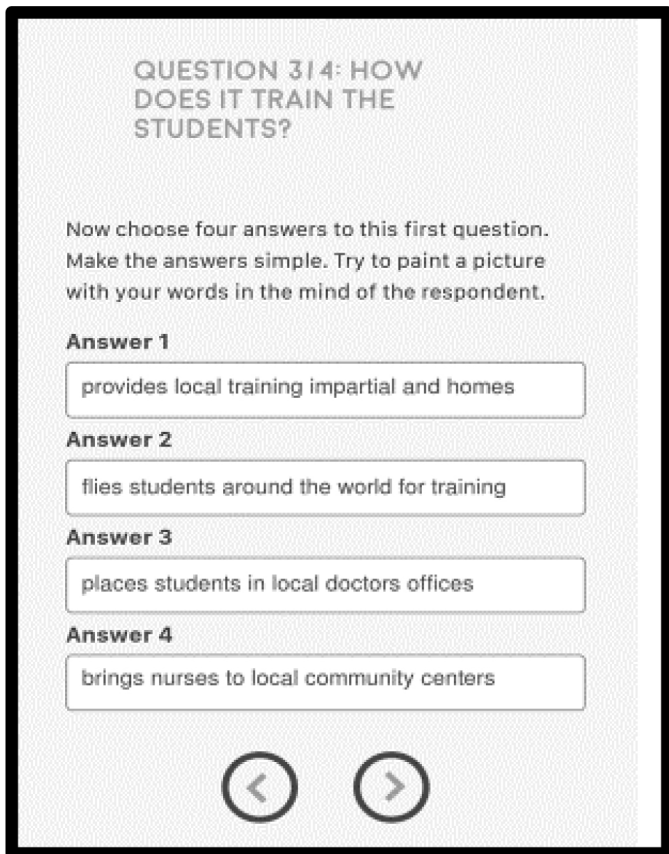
QUESTION 3I4: HOW DOES IT TRAIN THE STUDENTS?

Now choose four answers to this first question. Make the answers simple. Try to paint a picture with your words in the mind of the respondent.

Answer 1

provides local training impartial and homes

Answer 2

flies students around the world for training

Answer 3

places students in local doctors offices

Answer 4

brings nurses to local community centers